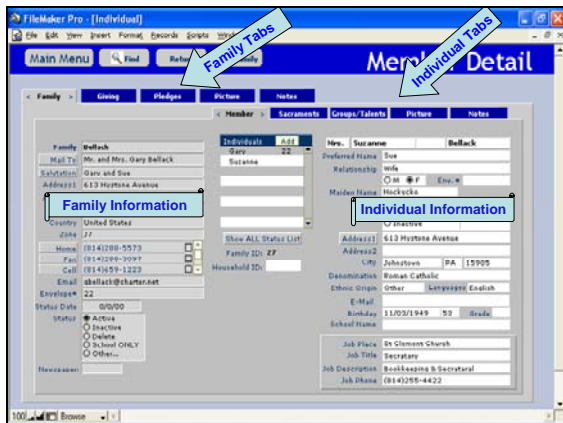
FileMaker Pro - [Individual]

File Edit View Insert Format Records Scripts Window

Main Menu
Find
Retu
Family

Family Tabs

Individual Tabs

Member Detail

< Family >
Giving
Pledges
Picture
Notes

< Member >
Sacraments
Groups/Talents
Picture
Notes

Family Bellack
Mail To Mr. and Mrs. Gary Bellack
Salutation Gary and Sue
Address1 613 Hostone Avenue

Family Information

Country United States
Zone 17
Home (814)288-5573
Fax (814)299-7097
Cell (814)659-1223
Email gbellack@charter.net
Envelope# 22
Status Date 0/0/00
Status
Active
Inactive
Delete
School ONLY
Other...

Newsletter

Individuals Add
Gary 22
Suzanne

Show ALL Status List
Family ID: 27
Household ID:

Mrs. Suzanne Bellack
Preferred Name Sue
Relationship Wife
M F Env. #
Maiden Name Hockocko

Individual Information

Inactive
Address1 613 Hostone Avenue
Address2
City Johnstown PA 15905
Denomination Roman Catholic
Ethnic Origin Other Languages English
E-Mail
Birthday 11/03/1949 53 Grade
School Name

Job Place St Clement Church
Job Title Secretary
Job Description Bookkeeping & Secretarial
Job Phone (814)255-4422

100 Browse